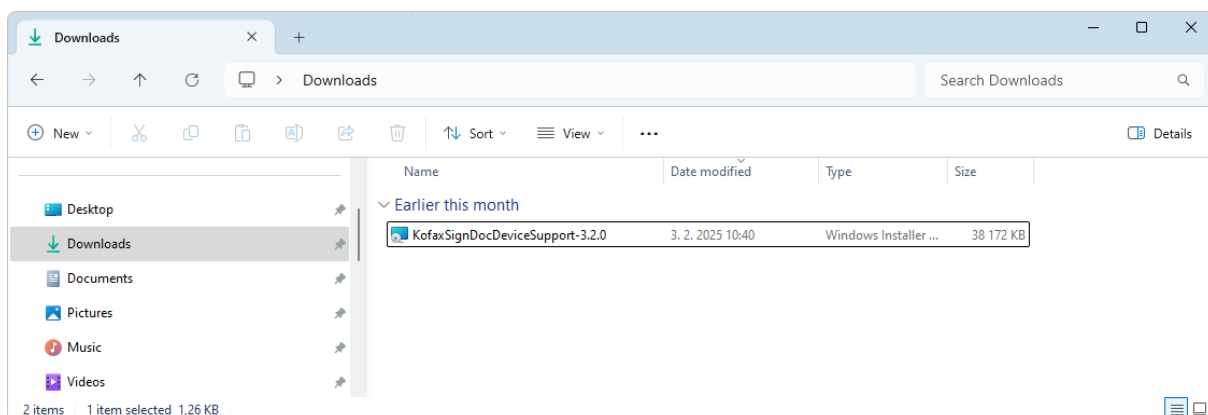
Downloads

Downloads

Search Downloads

New

Sort

View

...

Details

Desktop

Downloads

Documents

Pictures

Music

Videos

| Name | Date modified | Type | Size |
|---|---|---|---|
| Earlier this month | | | |
| KofaxSignDocDeviceSupport-3.2.0 | 3. 2. 2025 10:40 | Windows Installer ... | 38 172 KB |

2 items 1 item selected 1,26 KB